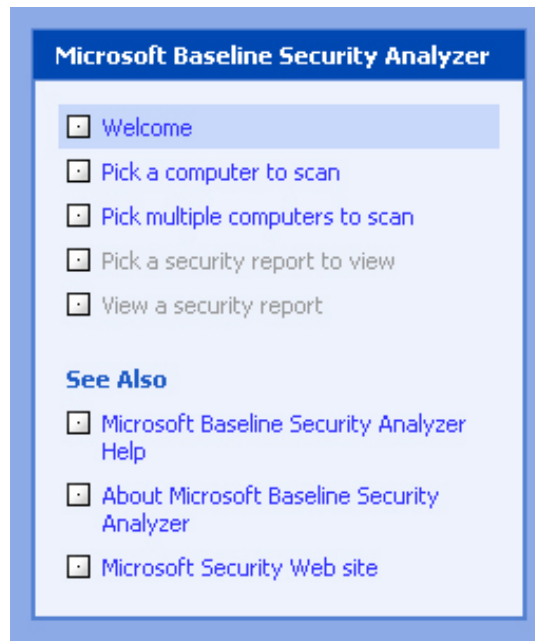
Microsoft Baseline Security Analyzer

Welcome

Pick a computer to scan

Pick multiple computers to scan

Pick a security report to view

View a security report

See Also

Microsoft Baseline Security Analyzer Help

About Microsoft Baseline Security Analyzer

Microsoft Security Web site